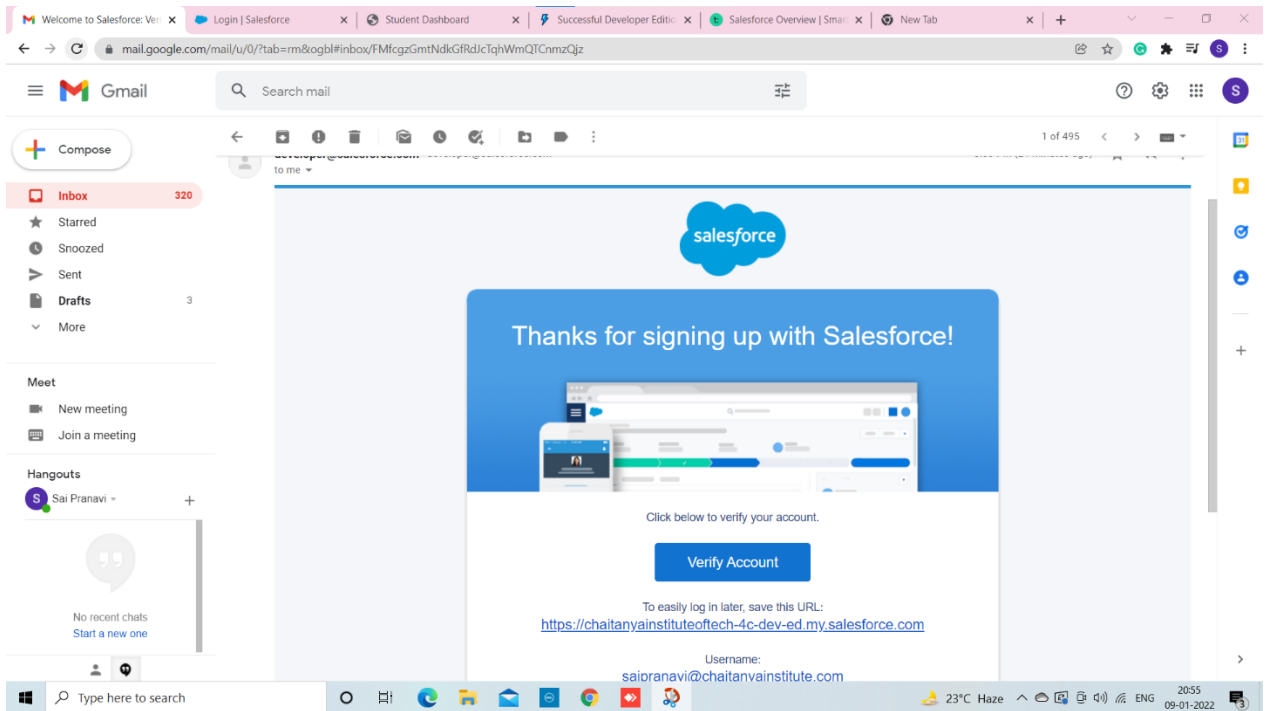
Welcome to Salesforce: Ver | Login | Salesforce | Student Dashboard | Successful Developer Editic | Salesforce Overview | Smar | New Tab

mail.google.com/mail/u/0/?tab=rm&ogbl#inbox/FMfcgzGmtNdkGfRdJcTqhWmQTCnmzQjz

Gmail

Search mail

Compose

Inbox 320
Starred
Snoozed
Sent
Drafts 3
More

Meet
New meeting
Join a meeting

Hangouts
Sai Pranavi

No recent chats
Start a new one

1 of 495

developer@salesforce.com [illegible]
to me

salesforce

Thanks for signing up with Salesforce!

Click below to verify your account.

Verify Account

To easily log in later, save this URL:
https://chaitanyainstituteoftech-4c-dev-ed.my.salesforce.com

Username:
saipranavi@chaitanyainstitute.com

Type here to search

23°C Haze ENG 20:55 09-01-2022